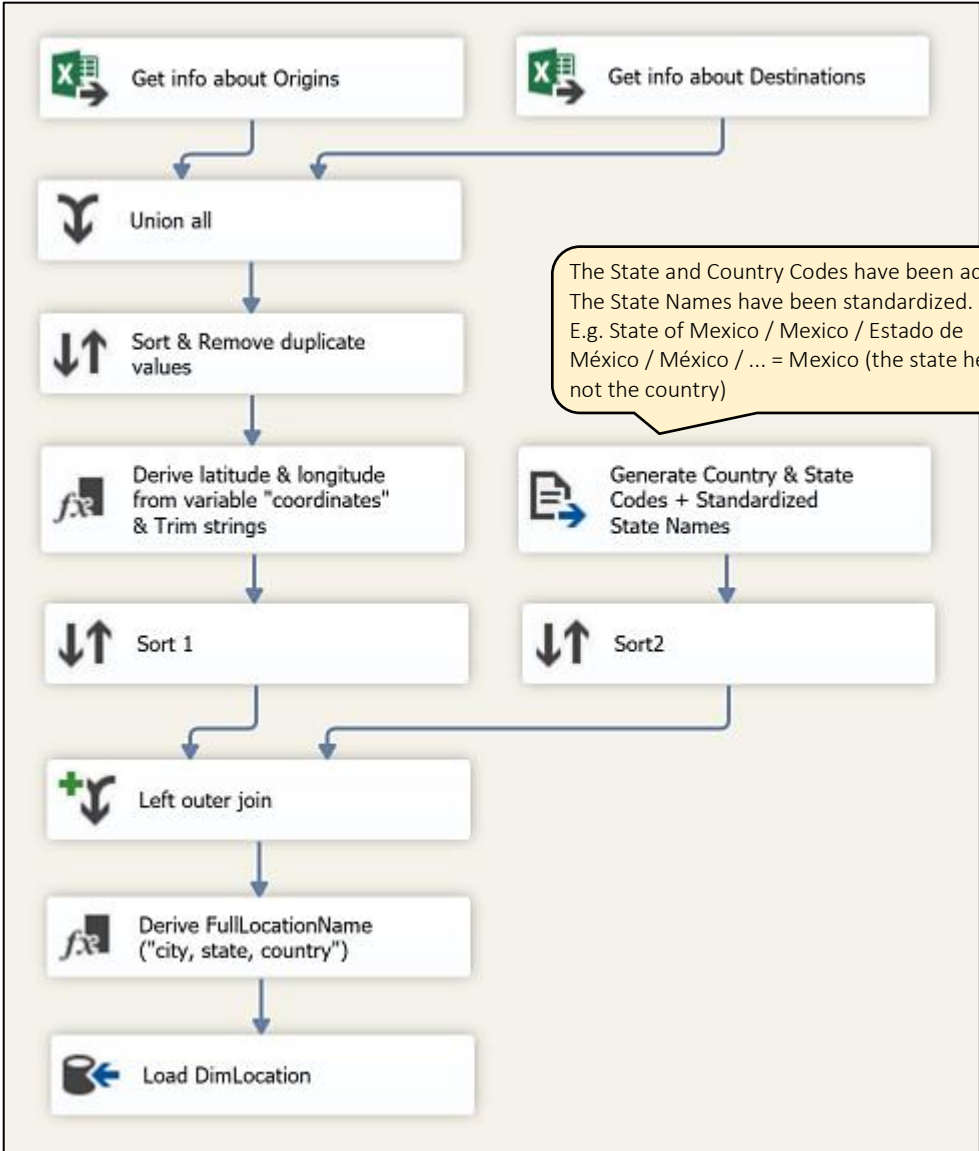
Get info about Origins

Get info about Destinations

Union all

Sort & Remove duplicate values

The State and Country Codes have been ad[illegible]
The State Names have been standardized.
E.g. State of Mexico / Mexico / Estado de México / México / ... = Mexico (the state he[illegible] not the country)

Derive latitude & longitude from variable "coordinates" & Trim strings

Generate Country & State Codes + Standardized State Names

Sort 1

Sort2

Left outer join

Derive FullLocationName ("city, state, country")

Load DimLocation